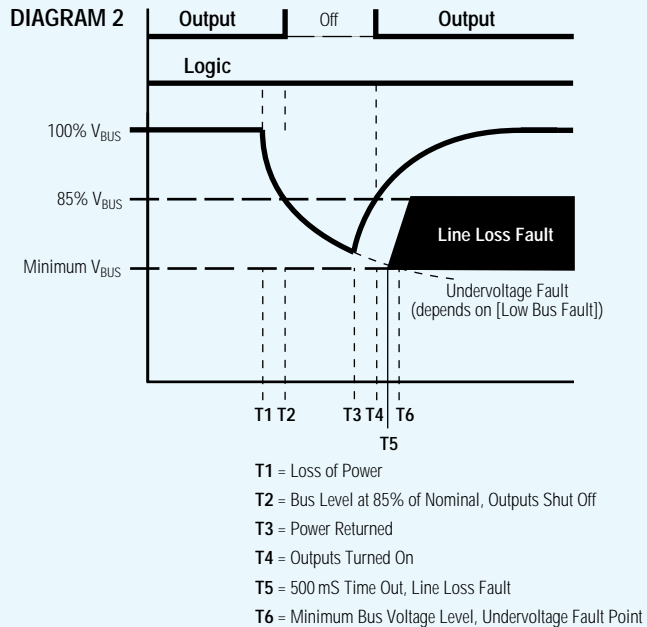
DIAGRAM 2

Output

Off

Output

Logic

100% $V_{BUS}$

85% $V_{BUS}$

Minimum $V_{BUS}$

Line Loss Fault

Undervoltage Fault (depends on [Low Bus Fault])

T1 T2 T3 T4 T6

T5

**T1** = Loss of Power

**T2** = Bus Level at 85% of Nominal, Outputs Shut Off

**T3** = Power Returned

**T4** = Outputs Turned On

**T5** = 500 mS Time Out, Line Loss Fault

**T6** = Minimum Bus Voltage Level, Undervoltage Fault Point